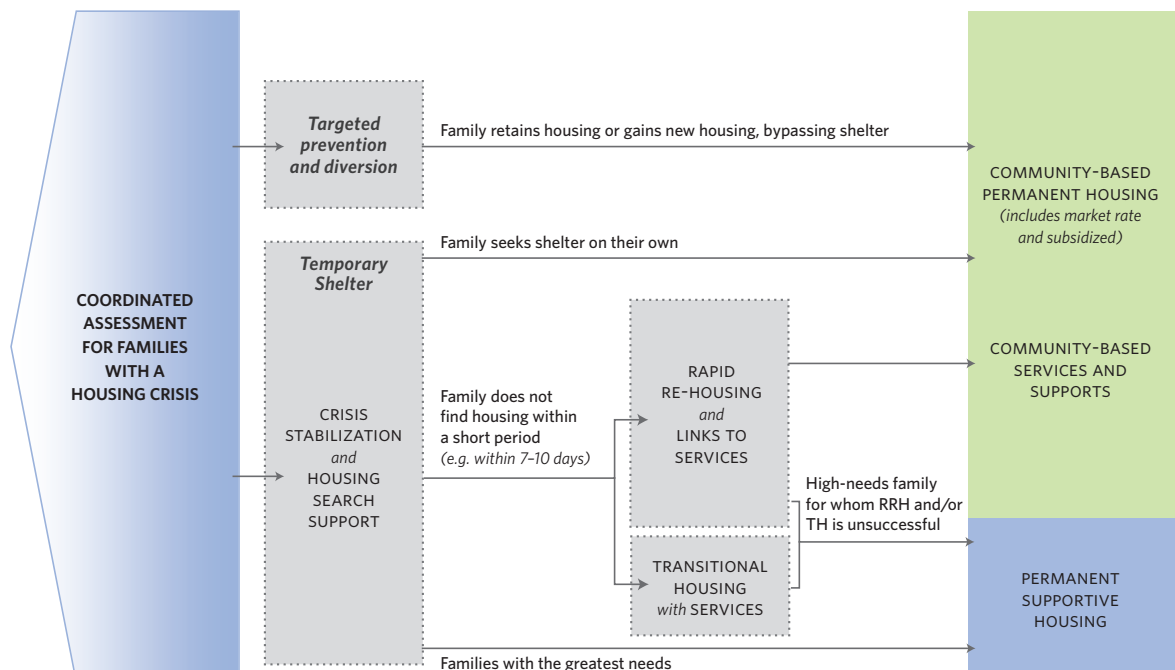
COORDINATED ASSESSMENT FOR FAMILIES WITH A HOUSING CRISIS

Targeted prevention and diversion

Family retains housing or gains new housing, bypassing shelter

Temporary Shelter

Family seeks shelter on their own

CRISIS STABILIZATION and HOUSING SEARCH SUPPORT

Family does not find housing within a short period (e.g. within 7–10 days)

RAPID RE-HOUSING and LINKS TO SERVICES

TRANSITIONAL HOUSING with SERVICES

High-needs family for whom RRH and/or TH is unsuccessful

Families with the greatest needs

COMMUNITY-BASED PERMANENT HOUSING (includes market rate and subsidized)

COMMUNITY-BASED SERVICES AND SUPPORTS

PERMANENT SUPPORTIVE HOUSING